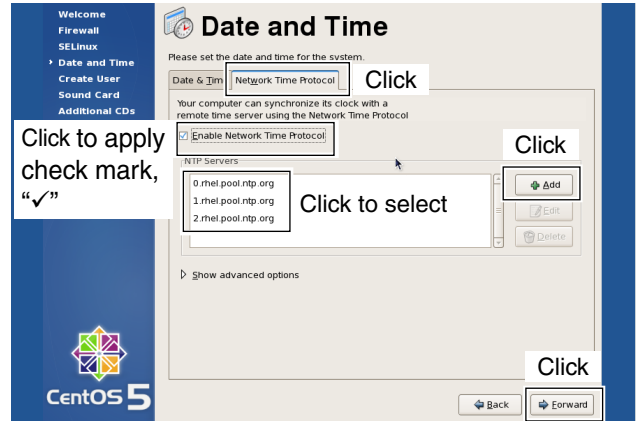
Welcome
Firewall
SELinux
Date and Time
Create User
Sound Card
Additional CDs

Date and Time

Please set the date and time for the system.

Date & Tim
Network Time Protocol

Click

Your computer can synchronize its clock with a remote time server using the Network Time Protocol

Click to apply check mark, "✓"

Enable Network Time Protocol

NTP Servers

0.rhel.pool.ntp.org
1.rhel.pool.ntp.org
2.rhel.pool.ntp.org

Click to select

Click

Add
Edit
Delete

Show advanced options

CentOS 5

Click

Back
Forward